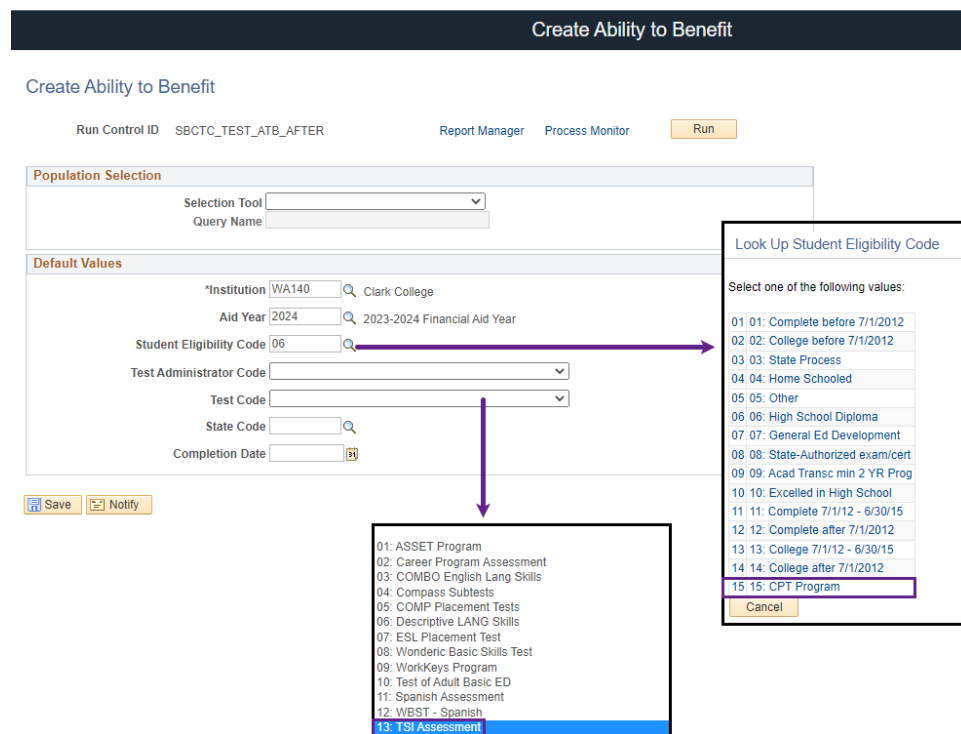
Create Ability to Benefit

Create Ability to Benefit

Run Control ID SBCTC_TEST_ATB_AFTER

Report Manager Process Monitor Run

Population Selection

Selection Tool

Query Name

Default Values

*Institution WA140 Clark College

Aid Year 2024 2023-2024 Financial Aid Year

Student Eligibility Code 06

Test Administrator Code

Test Code

State Code

Completion Date

Save Notify

Look Up Student Eligibility Code

Select one of the following values:

| | |
|---|---|
| 01 | 01: Complete before 7/1/2012 |
| 02 | 02: College before 7/1/2012 |
| 03 | 03: State Process |
| 04 | 04: Home Schooled |
| 05 | 05: Other |
| 06 | 06: High School Diploma |
| 07 | 07: General Ed Development |
| 08 | 08: State-Authorized exam/cert |
| 09 | 09: Acad Transc min 2 YR Prog |
| 10 | 10: Excelled in High School |
| 11 | 11: Complete 7/1/12 - 6/30/15 |
| 12 | 12: Complete after 7/1/2012 |
| 13 | 13: College 7/1/12 - 6/30/15 |
| 14 | 14: College after 7/1/2012 |
| 15 | 15: CPT Program |

Cancel

01: ASSET Program
02: Career Program Assessment
03: COMBO English Lang Skills
04: Compass Subtests
05: COMP Placement Tests
06: Descriptive LANG Skills
07: ESL Placement Test
08: Wonderic Basic Skills Test
09: WorkKeys Program
10: Test of Adult Basic ED
11: Spanish Assessment
12: WBST - Spanish
13: TSI Assessment